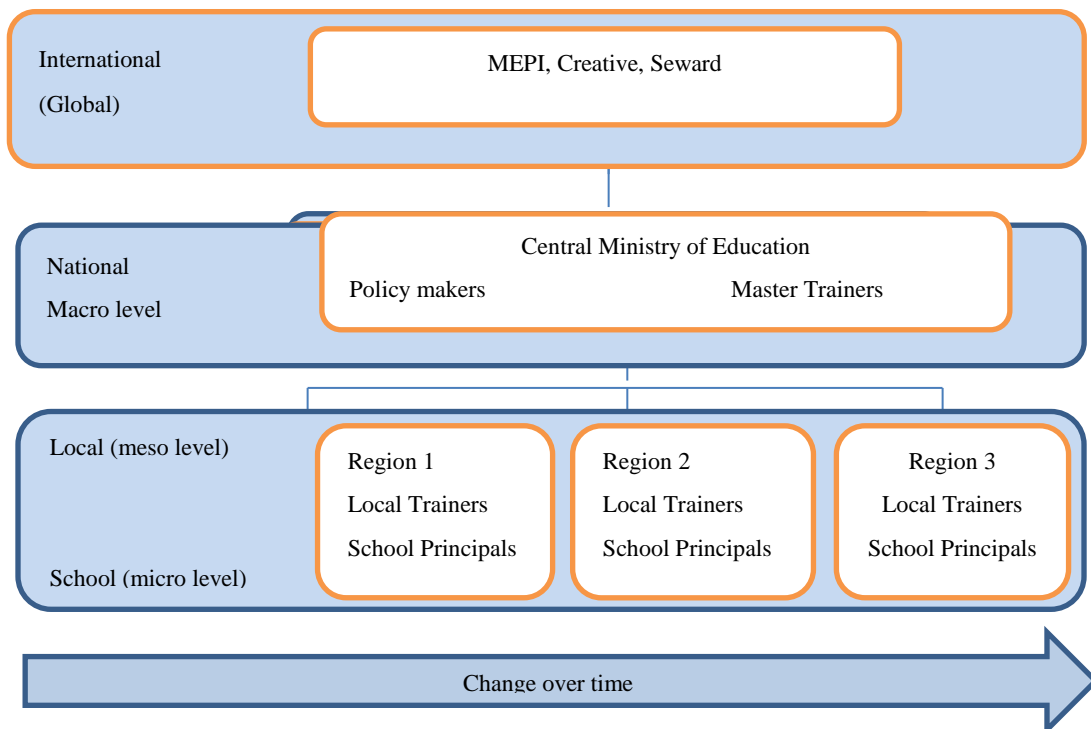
International
(Global)

MEPI, Creative, Seward

National
Macro level

Central Ministry of Education
Policy makers
Master Trainers

Local (meso level)

School (micro level)

Region 1
Local Trainers
School Principals

Region 2
Local Trainers
School Principals

Region 3
Local Trainers
School Principals

Change over time